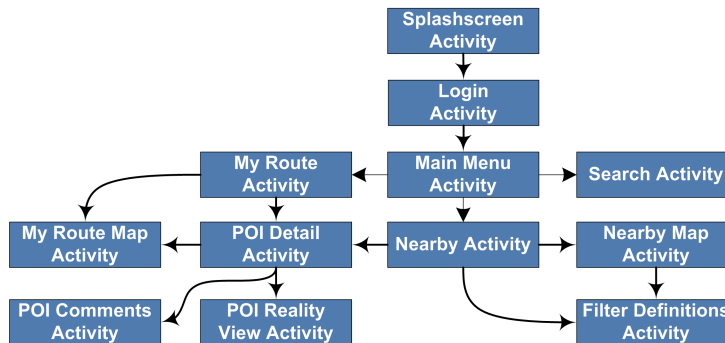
Splashscreen Activity

Login Activity

My Route Activity

Main Menu Activity

Search Activity

My Route Map Activity

POI Detail Activity

Nearby Activity

Nearby Map Activity

POI Comments Activity

POI Reality View Activity

Filter Definitions Activity